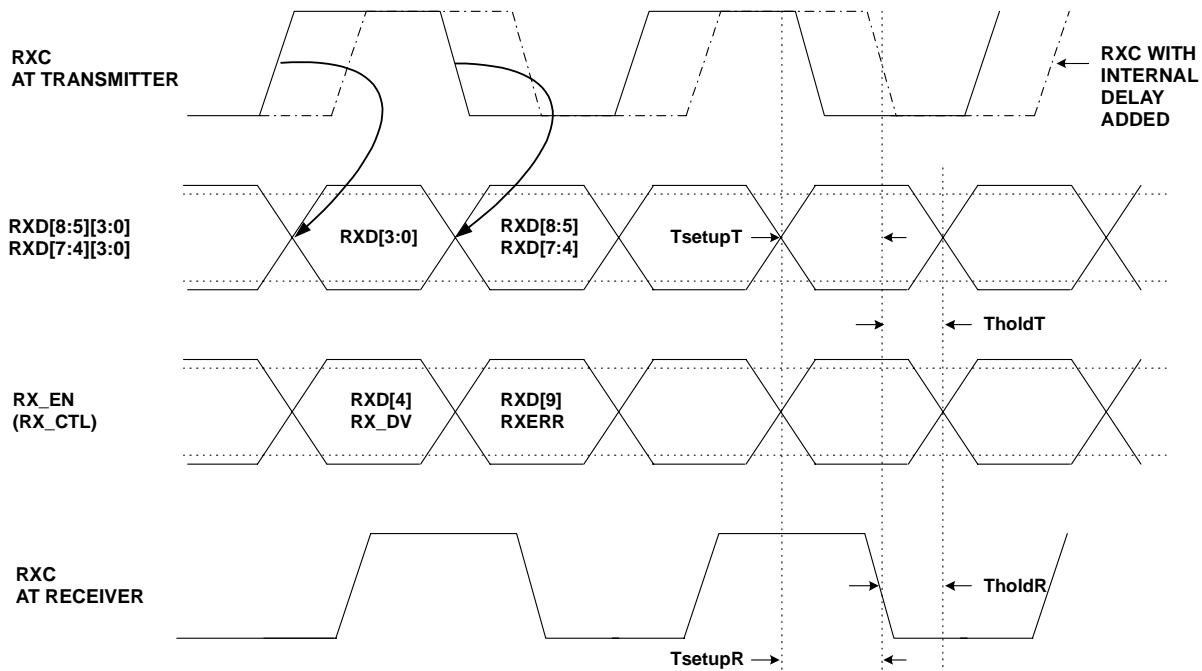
RXC
AT TRANSMITTER

RXC WITH INTERNAL DELAY ADDED

RXD[8:5][3:0]
RXD[7:4][3:0]

RXD[3:0]

RXD[8:5]
RXD[7:4]

TsetupT

TholdT

RX_EN
(RX_CTL)

RXD[4]
RX_DV

RXD[9]
RXERR

RXC
AT RECEIVER

TholdR

TsetupR